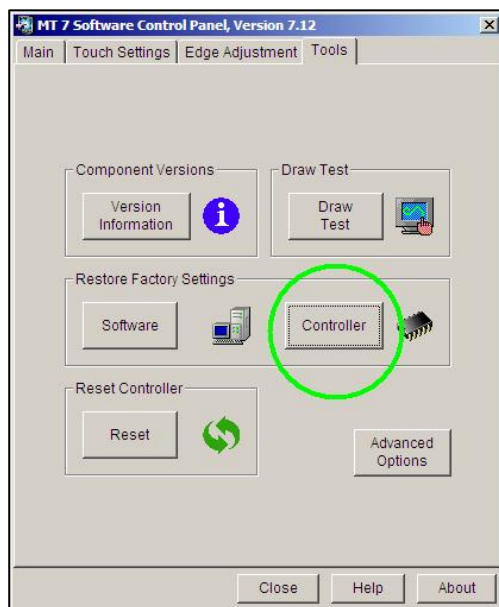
MT 7 Software Control Panel, Version 7.12

Main | Touch Settings | Edge Adjustment | Tools

Component Versions

Version Information

Draw Test

Draw Test

Restore Factory Settings

Software

Controller

Reset Controller

Reset

Advanced Options

Close Help About